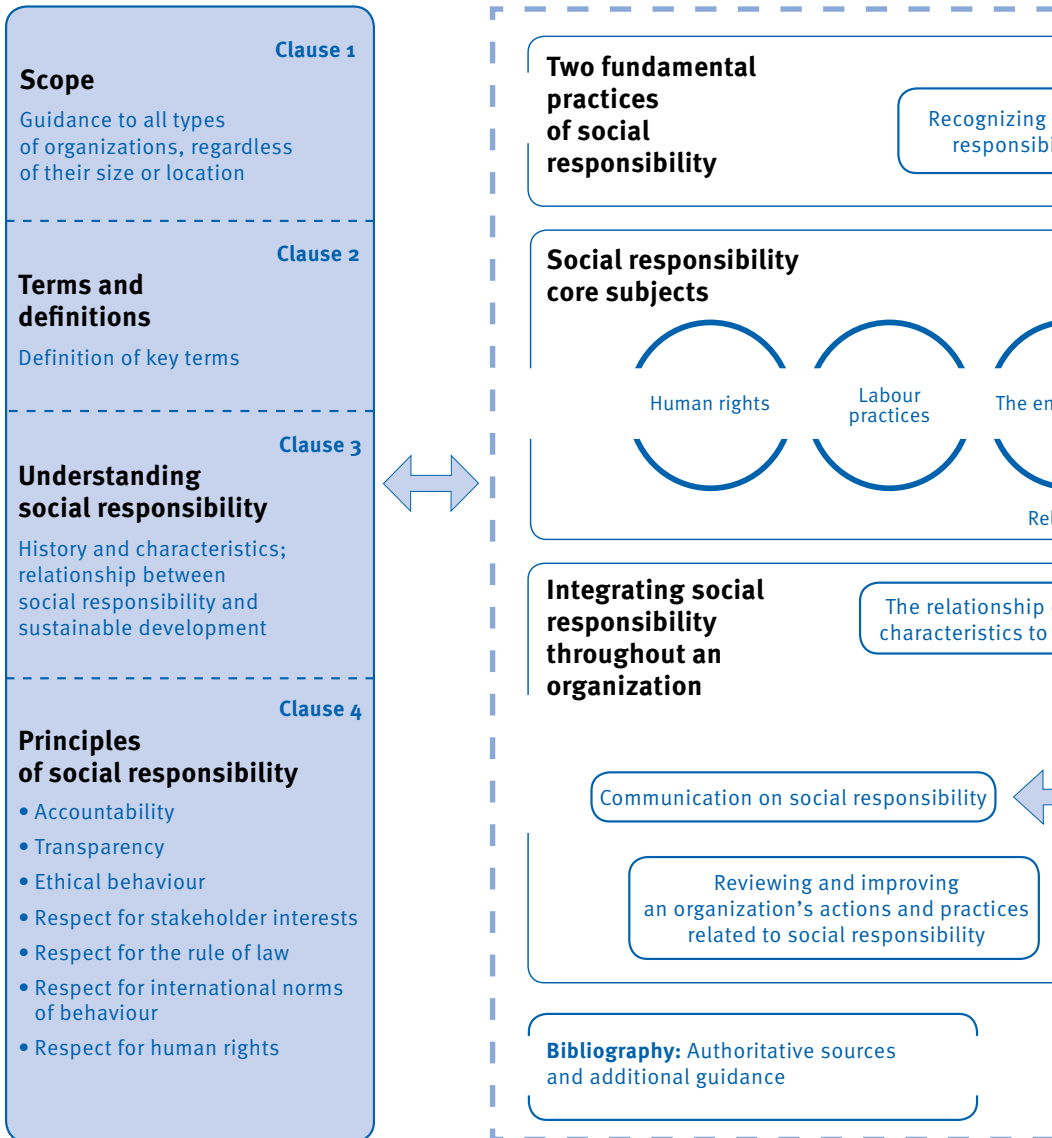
Clause 1

Scope

Guidance to all types of organizations, regardless of their size or location

Clause 2

Terms and definitions

Definition of key terms

Clause 3

Understanding social responsibility

History and characteristics; relationship between social responsibility and sustainable development

Clause 4

Principles of social responsibility

• Accountability
• Transparency
• Ethical behaviour
• Respect for stakeholder interests
• Respect for the rule of law
• Respect for international norms of behaviour
• Respect for human rights

Two fundamental practices of social responsibility

Recognizing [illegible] responsibi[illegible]

Social responsibility core subjects

Human rights

Labour practices

The en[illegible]

Rel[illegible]

Integrating social responsibility throughout an organization

The relationship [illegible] characteristics to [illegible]

Communication on social responsibility

Reviewing and improving an organization's actions and practices related to social responsibility

Bibliography: Authoritative sources and additional guidance